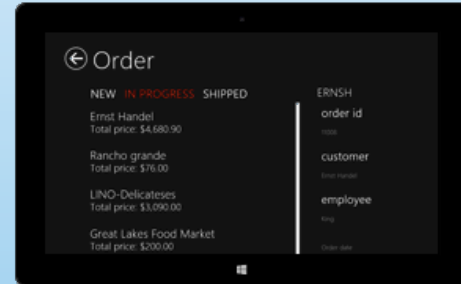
Order

NEW IN PROGRESS SHIPPED

Ernst Handel
Total price: $4,680.90

Rancho grande
Total price: $76.00

LINO-Delicateses
Total price: $3,090.00

Great Lakes Food Market
Total price: $200.00

ERNSH

order id
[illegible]

customer
Ernst Handel

employee
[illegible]

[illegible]